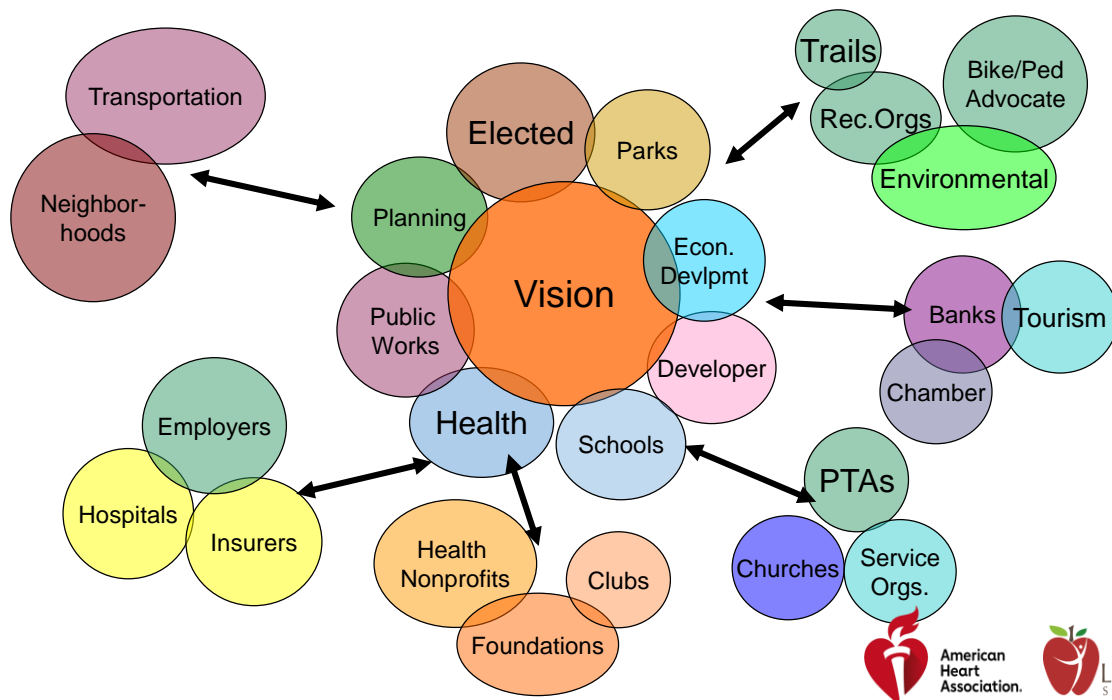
Transportation

Neighbor-hoods

Elected

Parks

Planning

Vision

Econ. Devlpmt

Public Works

Developer

Health

Schools

Trails

Bike/Ped Advocate

Rec.Orgs

Environmental

Banks

Tourism

Chamber

Employers

Hospitals

Insurers

Health Nonprofits

Clubs

Foundations

PTAs

Churches

Service Orgs.

American Heart Association.

L
S